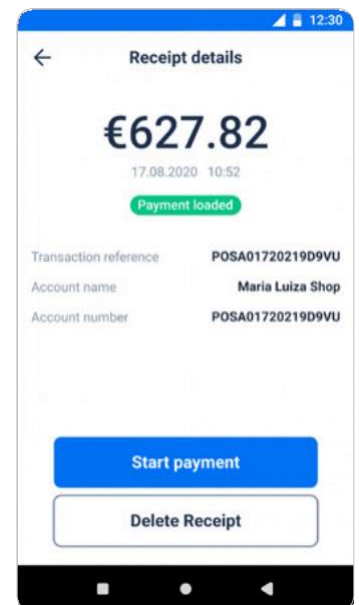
12:30

Receipt details

€627.82

17.08.2020 10:52

Payment loaded

| | |
|---|---|
| Transaction reference | POSA01720219D9VU |
| Account name | Maria Luiza Shop |
| Account number | POSA01720219D9VU |

Start payment

Delete Receipt